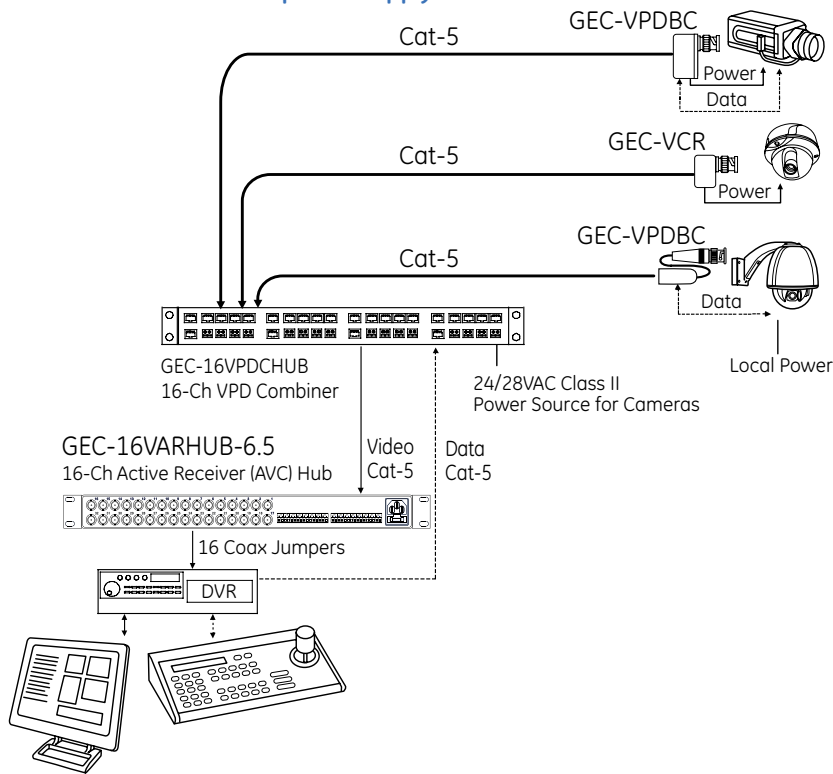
GEC-VPDBC

Cat-5

Power

Data

GEC-VCR

Cat-5

Power

GEC-VPDBC

Cat-5

Data

Local Power

GEC-16VPDCHUB
16-Ch VPD Combiner

24/28VAC Class II
Power Source for Cameras

GEC-16VARHUB-6.5
16-Ch Active Receiver (AVC) Hub

Video
Cat-5

Data
Cat-5

16 Coax Jumpers

DVR